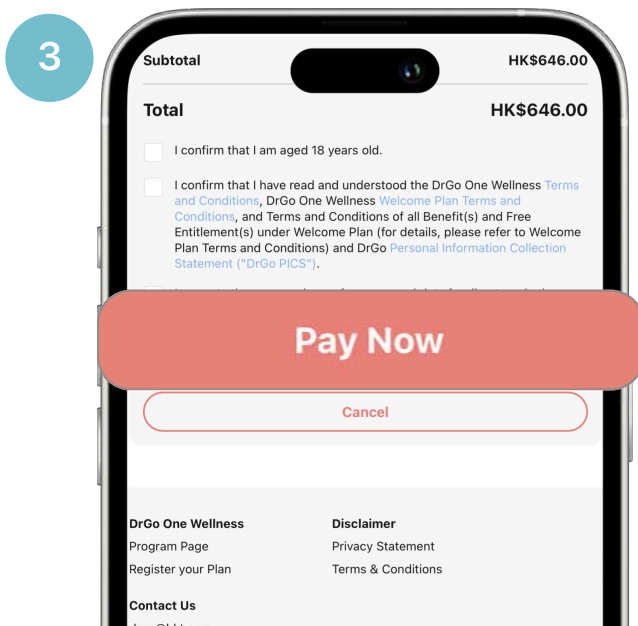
3

Subtotal HK$646.00

Total HK$646.00

I confirm that I am aged 18 years old.

I confirm that I have read and understood the DrGo One Wellness Terms and Conditions, DrGo One Wellness Welcome Plan Terms and Conditions, and Terms and Conditions of all Benefit(s) and Free Entitlement(s) under Welcome Plan (for details, please refer to Welcome Plan Terms and Conditions) and DrGo Personal Information Collection Statement ("DrGo PICS").

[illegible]

Pay Now

Cancel

DrGo One Wellness
Program Page
Register your Plan

Disclaimer
Privacy Statement
Terms & Conditions

Contact Us
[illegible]